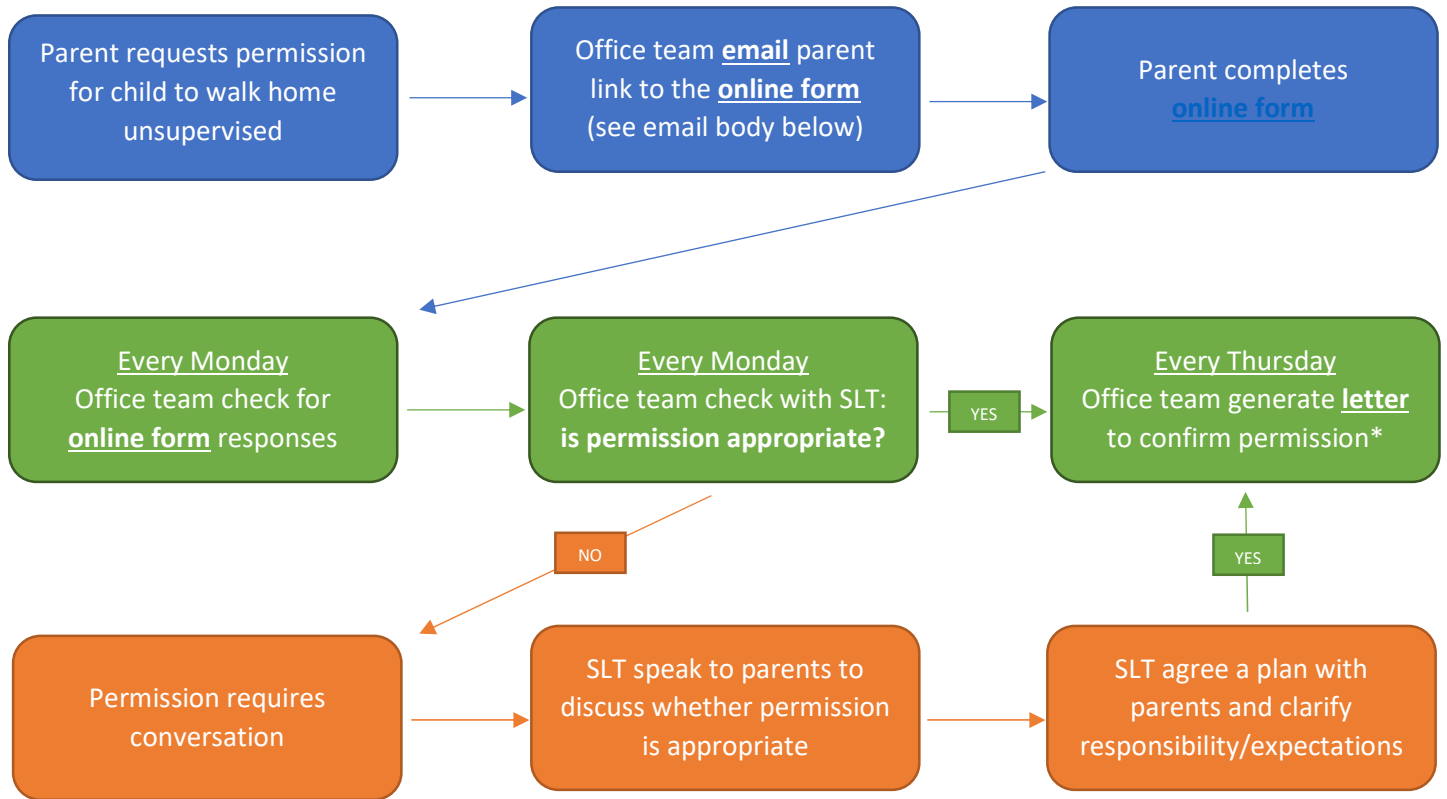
Parent requests permission for child to walk home unsupervised

Office team **email** parent link to the **online form** (see email body below)

Parent completes online form

Every Monday
Office team check for **online form** responses

Every Monday
Office team check with SLT: **is permission appropriate?**

YES

Every Thursday
Office team generate **letter** to confirm permission*

NO

YES

Permission requires conversation

SLT speak to parents to discuss whether permission is appropriate

SLT agree a plan with parents and clarify responsibility/expectations